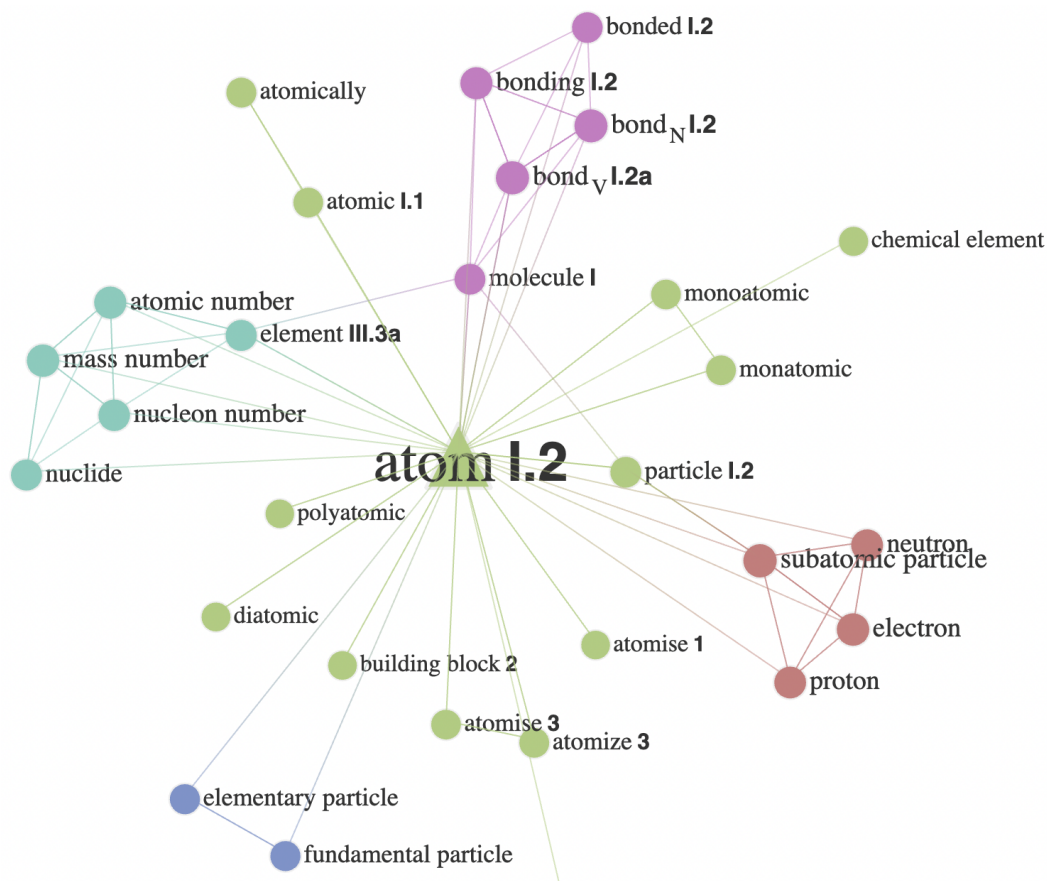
bonded I.2
atomically
bonding I.2
bond$_N$ I.2
bond$_V$ I.2a
atomic I.1
chemical element
molecule I
atomic number
monoatomic
element III.3a
mass number
monatomic
nucleon number
atom I.2
nuclide
particle I.2
polyatomic
neutron
subatomic particle
diatomic
electron
atomise 1
building block 2
proton
atomise 3
atomize 3
elementary particle
fundamental particle